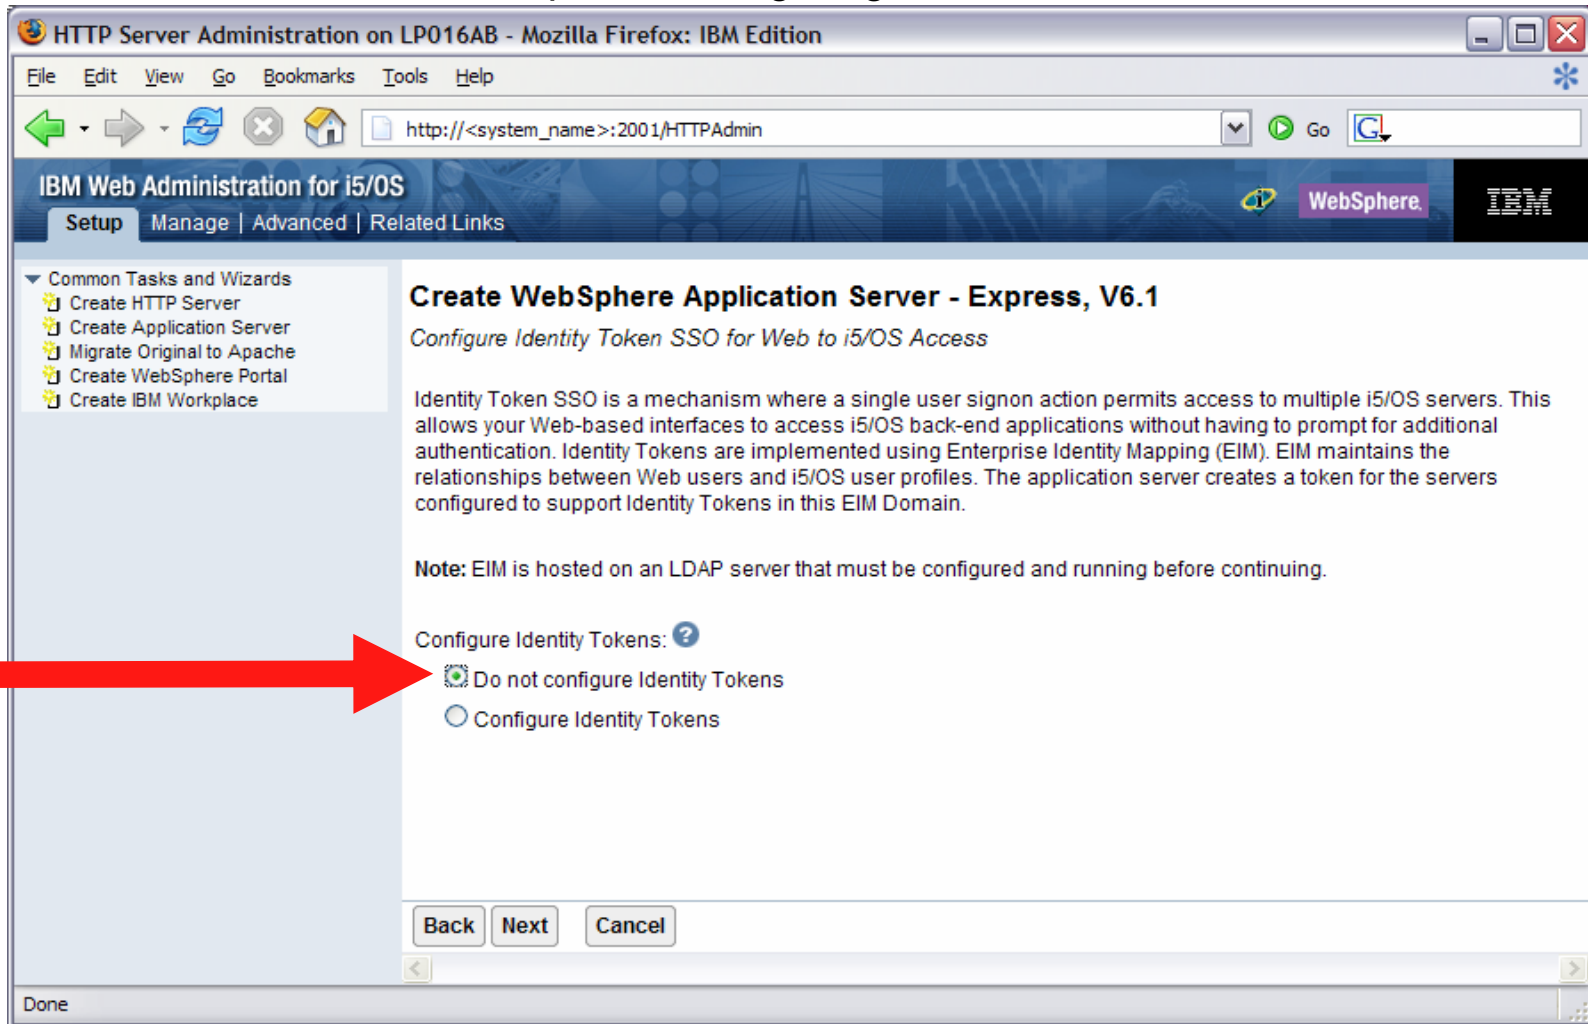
HTTP Server Administration on LP016AB - Mozilla Firefox: IBM Edition

File Edit View Go Bookmarks Tools Help

http://<system_name>:2001/HTTPAdmin

Go

IBM Web Administration for i5/OS

Setup | Manage | Advanced | Related Links

WebSphere

IBM

Common Tasks and Wizards
Create HTTP Server
Create Application Server
Migrate Original to Apache
Create WebSphere Portal
Create IBM Workplace

Create WebSphere Application Server - Express, V6.1

Configure Identity Token SSO for Web to i5/OS Access

Identity Token SSO is a mechanism where a single user signon action permits access to multiple i5/OS servers. This allows your Web-based interfaces to access i5/OS back-end applications without having to prompt for additional authentication. Identity Tokens are implemented using Enterprise Identity Mapping (EIM). EIM maintains the relationships between Web users and i5/OS user profiles. The application server creates a token for the servers configured to support Identity Tokens in this EIM Domain.

Note: EIM is hosted on an LDAP server that must be configured and running before continuing.

Configure Identity Tokens:

Do not configure Identity Tokens

Configure Identity Tokens

Back Next Cancel

Done